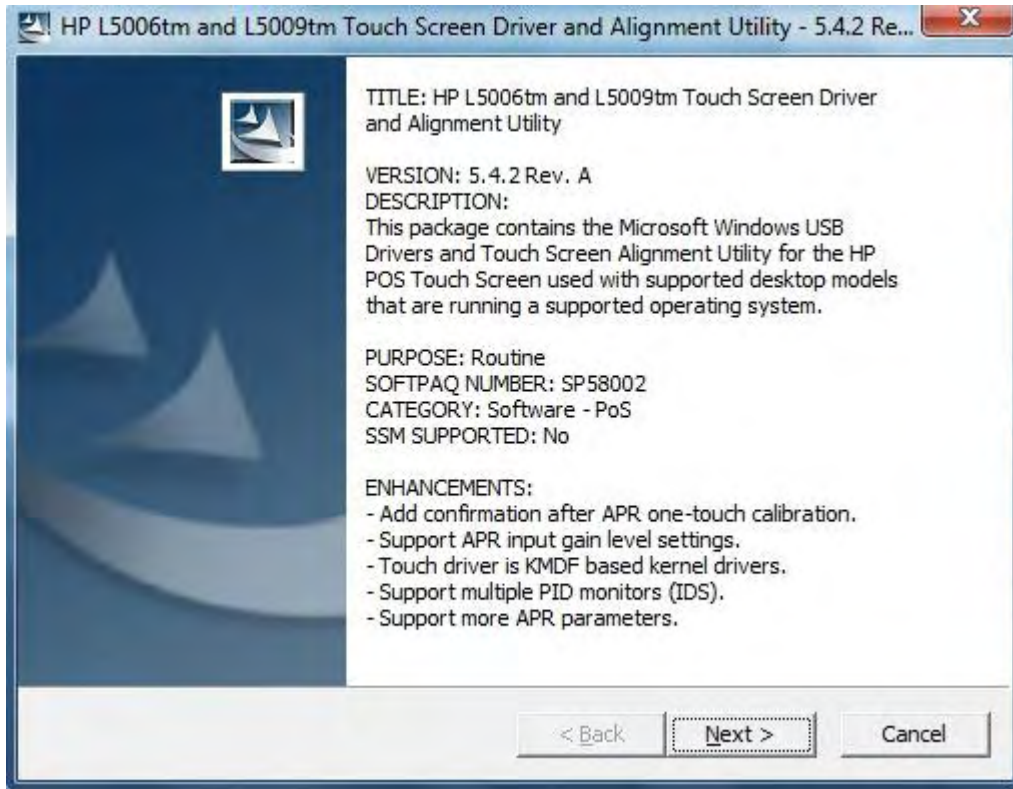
HP L5006tm and L5009tm Touch Screen Driver and Alignment Utility - 5.4.2 Re...

TITLE: HP L5006tm and L5009tm Touch Screen Driver and Alignment Utility

VERSION: 5.4.2 Rev. A
DESCRIPTION:
This package contains the Microsoft Windows USB Drivers and Touch Screen Alignment Utility for the HP POS Touch Screen used with supported desktop models that are running a supported operating system.

PURPOSE: Routine
SOFTPAQ NUMBER: SP58002
CATEGORY: Software - PoS
SSM SUPPORTED: No

ENHANCEMENTS:
- Add confirmation after APR one-touch calibration.
- Support APR input gain level settings.
- Touch driver is KMDF based kernel drivers.
- Support multiple PID monitors (IDS).
- Support more APR parameters.

< Back
Next >
Cancel